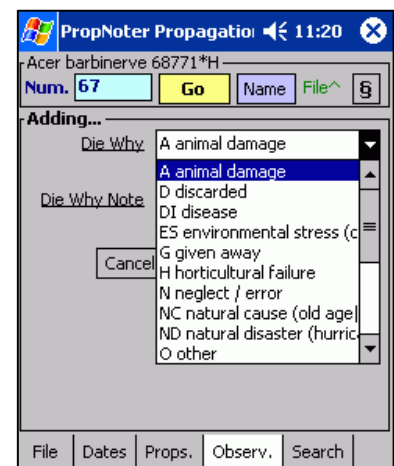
PropNoter Propagatio 11:20

Acer barbinerve 68771*H

Num. 67 Go Name File^ §

Adding...

Die Why A animal damage

Die Why Note

Cancel

A animal damage
D discarded
DI disease
ES environmental stress (c
G given away
H horticultural failure
N neglect / error
NC natural cause (old age
ND natural disaster (hurric
O other

File | Dates | Props. | Observ. | Search